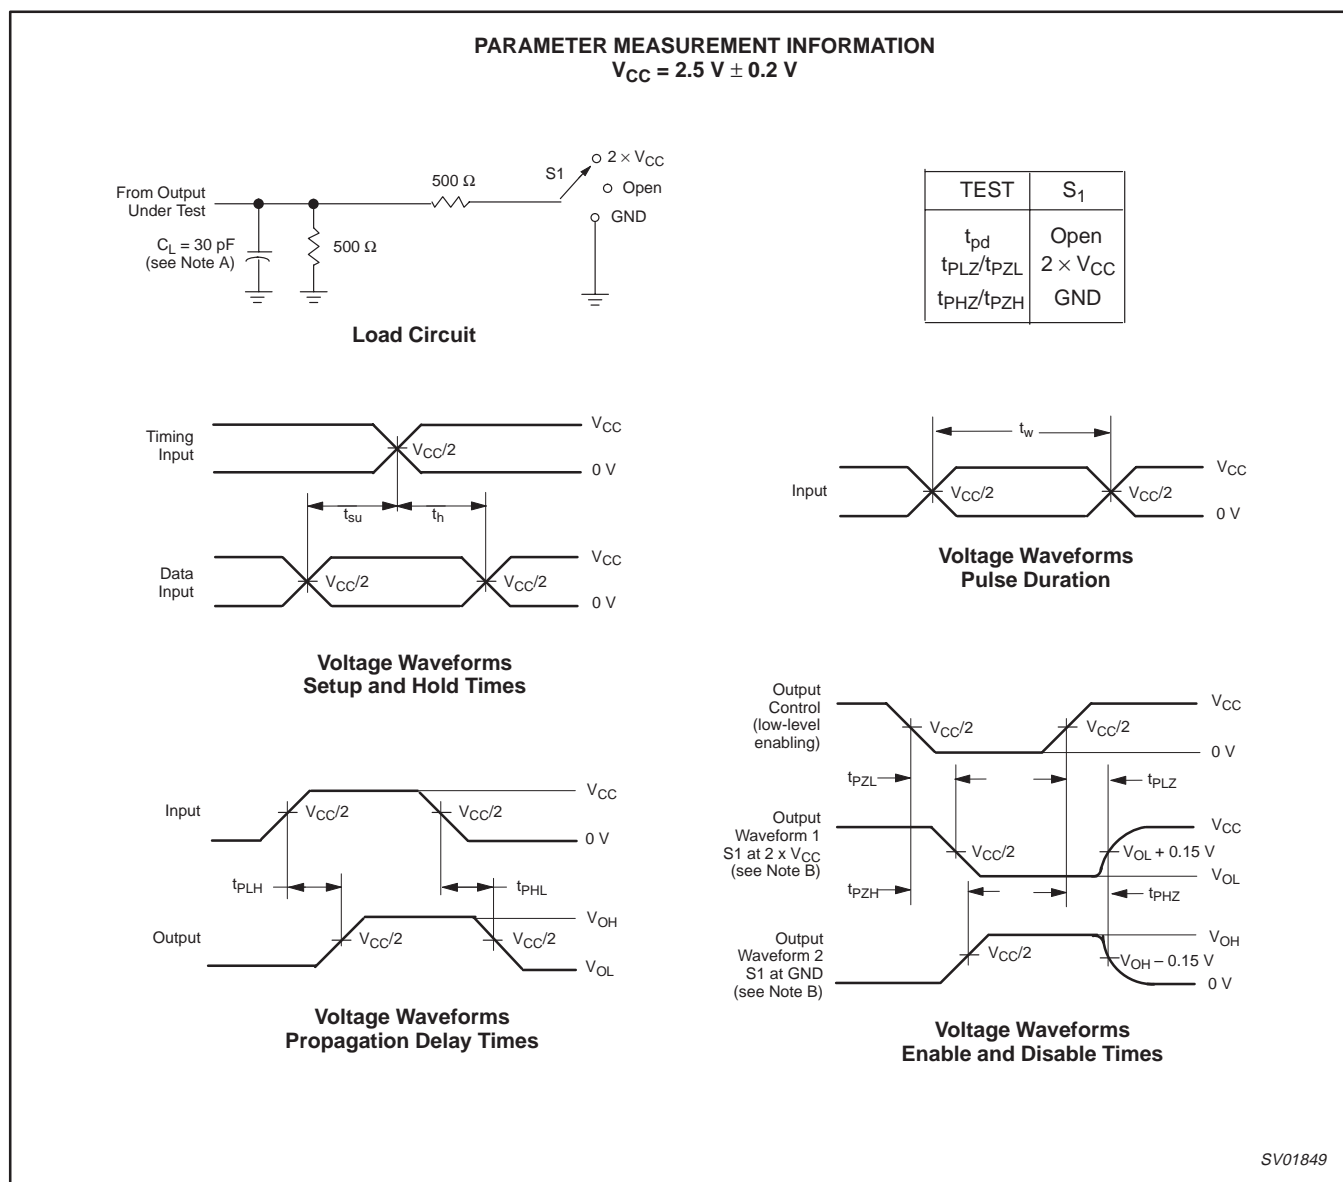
PARAMETER MEASUREMENT INFORMATION
$V_{CC}$ = 2.5 V ± 0.2 V

From Output Under Test

$C_L$ = 30 pF (see Note A)

500 Ω

500 Ω

S1

2 × $V_{CC}$

Open

GND

Load Circuit

| TEST | $S_1$ |
|---|---|
| $t_{pd}$ | Open |
| $t_{PLZ}/t_{PZL}$ | 2 × $V_{CC}$ |
| $t_{PHZ}/t_{PZH}$ | GND |

Timing Input

$V_{CC}$

$V_{CC}/2$

0 V

$t_{su}$

$t_h$

Data Input

$V_{CC}/2$

$V_{CC}/2$

$V_{CC}$

0 V

Voltage Waveforms
Setup and Hold Times

$t_w$

Input

$V_{CC}/2$

$V_{CC}/2$

$V_{CC}$

0 V

Voltage Waveforms
Pulse Duration

Input

$V_{CC}/2$

$V_{CC}/2$

$V_{CC}$

0 V

$t_{PLH}$

$t_{PHL}$

Output

$V_{CC}/2$

$V_{CC}/2$

$V_{OH}$

$V_{OL}$

Voltage Waveforms
Propagation Delay Times

Output Control (low-level enabling)

$V_{CC}/2$

$V_{CC}/2$

$V_{CC}$

0 V

$t_{PZL}$

$t_{PLZ}$

Output Waveform 1 S1 at 2 x $V_{CC}$ (see Note B)

$V_{CC}/2$

$V_{CC}$

$V_{OL}$ + 0.15 V

$V_{OL}$

$t_{PZH}$

$t_{PHZ}$

Output Waveform 2 S1 at GND (see Note B)

$V_{CC}/2$

$V_{OH}$

$V_{OH}$ – 0.15 V

0 V

Voltage Waveforms
Enable and Disable Times

SV01849